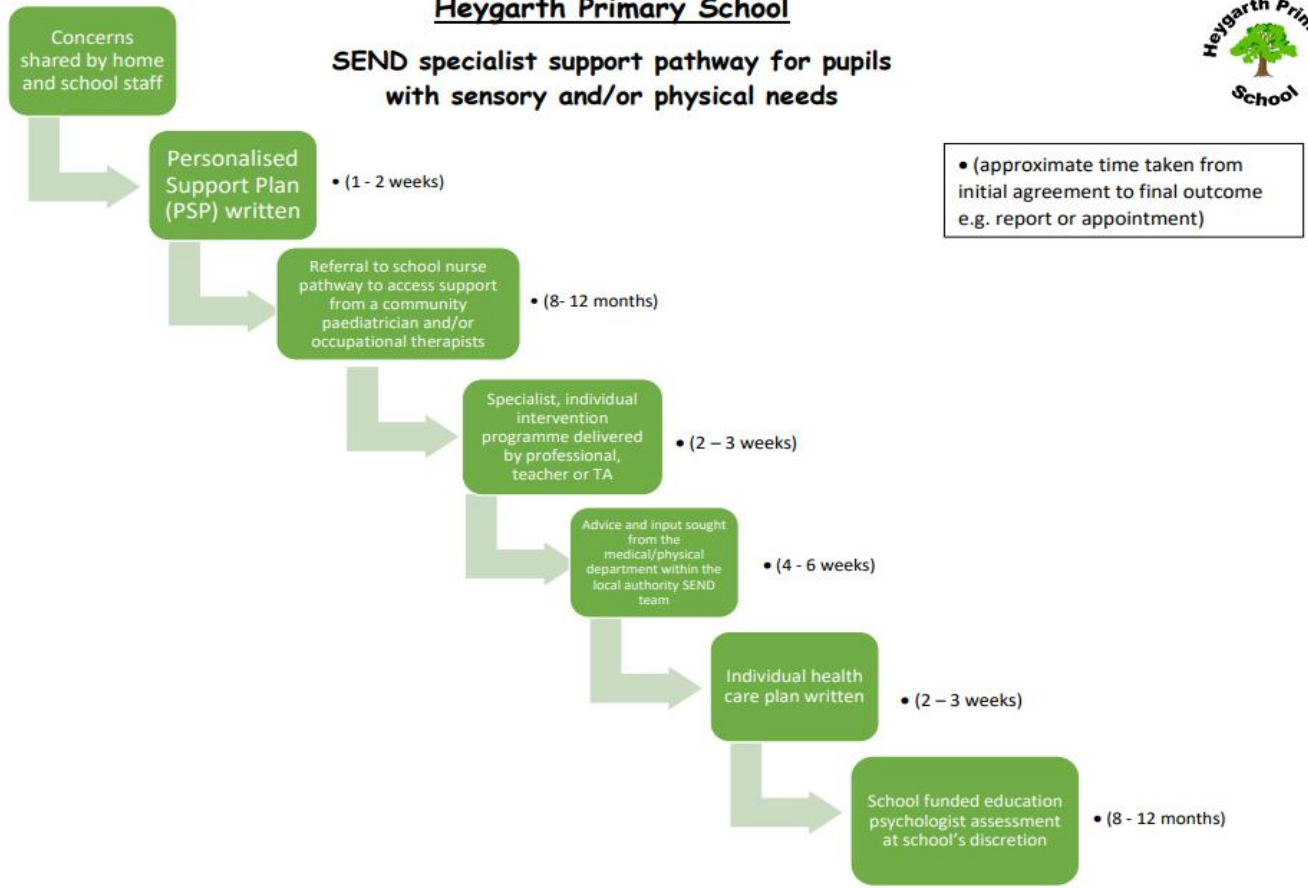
Heygarth Primary School

SEND specialist support pathway for pupils with sensory and/or physical needs

Heygarth Prin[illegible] School

Concerns shared by home and school staff

Personalised Support Plan (PSP) written

• (1 - 2 weeks)

• (approximate time taken from initial agreement to final outcome e.g. report or appointment)

Referral to school nurse pathway to access support from a community paediatrician and/or occupational therapists

• (8- 12 months)

Specialist, individual intervention programme delivered by professional, teacher or TA

• (2 – 3 weeks)

Advice and input sought from the medical/physical department within the local authority SEND team

• (4 - 6 weeks)

Individual health care plan written

• (2 – 3 weeks)

School funded education psychologist assessment at school's discretion

• (8 - 12 months)